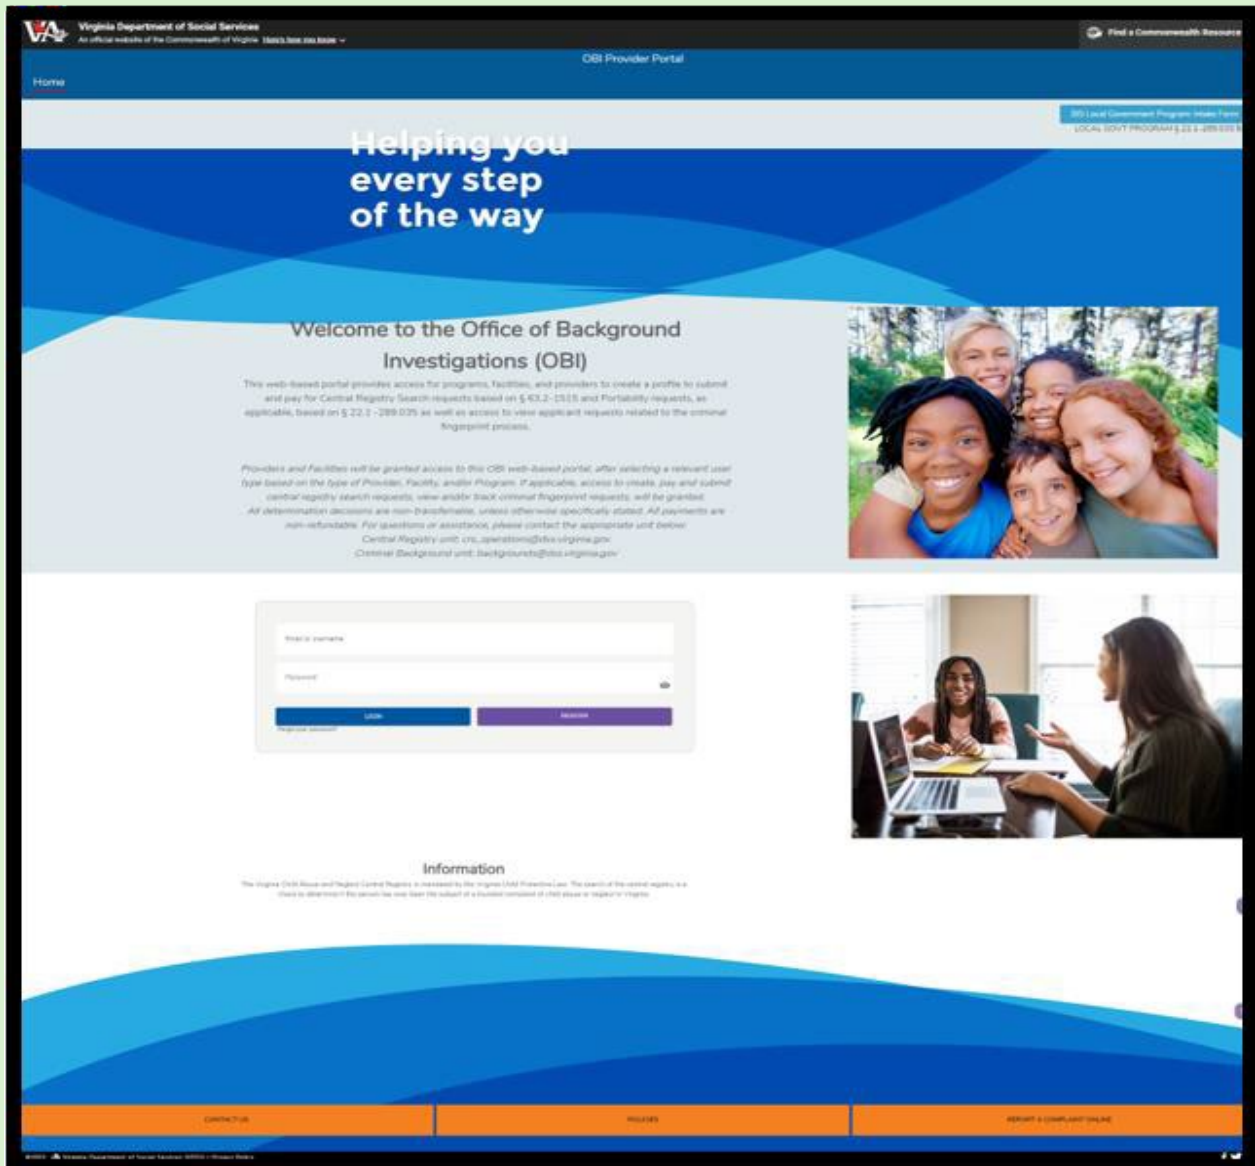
VA Virginia Department of Social Services
An official website of the Commonwealth of Virginia Here's how you know

Find a Commonwealth Resource

OBI Provider Portal

Home

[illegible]
LOCAL GOVT PROGRAM § 22.1-289.035 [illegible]

Helping you every step of the way

Welcome to the Office of Background Investigations (OBI)

This web-based portal provides access for programs, facilities, and providers to create a profile to submit and pay for Central Registry Search requests based on § 63.2-1515 and Portability requests, as applicable, based on § 22.1-289.035 as well as access to view applicant requests related to the criminal fingerprint process.

Providers and Facilities will be granted access to this OBI web-based portal, after selecting a relevant user type based on the type of Provider, Facility, and/or Program. If applicable, access to create, pay and submit central registry search requests, view and/or track criminal fingerprint requests, will be granted. All determination decisions are non-transferable, unless otherwise specifically stated. All payments are non-refundable. For questions or assistance, please contact the appropriate unit below: Central Registry unit: crs_operations@dss.virginia.gov Criminal Background unit: backgrounds@dss.virginia.gov

Email or username

Password

LOGIN

REGISTER

Forgot your password?

Information

The Virginia Child Abuse and Neglect Central Registry is mandated by the Virginia Child Protective Law. The search of the central registry is a check to determine if the person has ever been the subject of a founded complaint of child abuse or neglect in Virginia.

CONTACT US

POLICIES

REPORT A COMPLAINT ONLINE

©2023 Virginia Department of Social Services WCAG • Privacy Policy